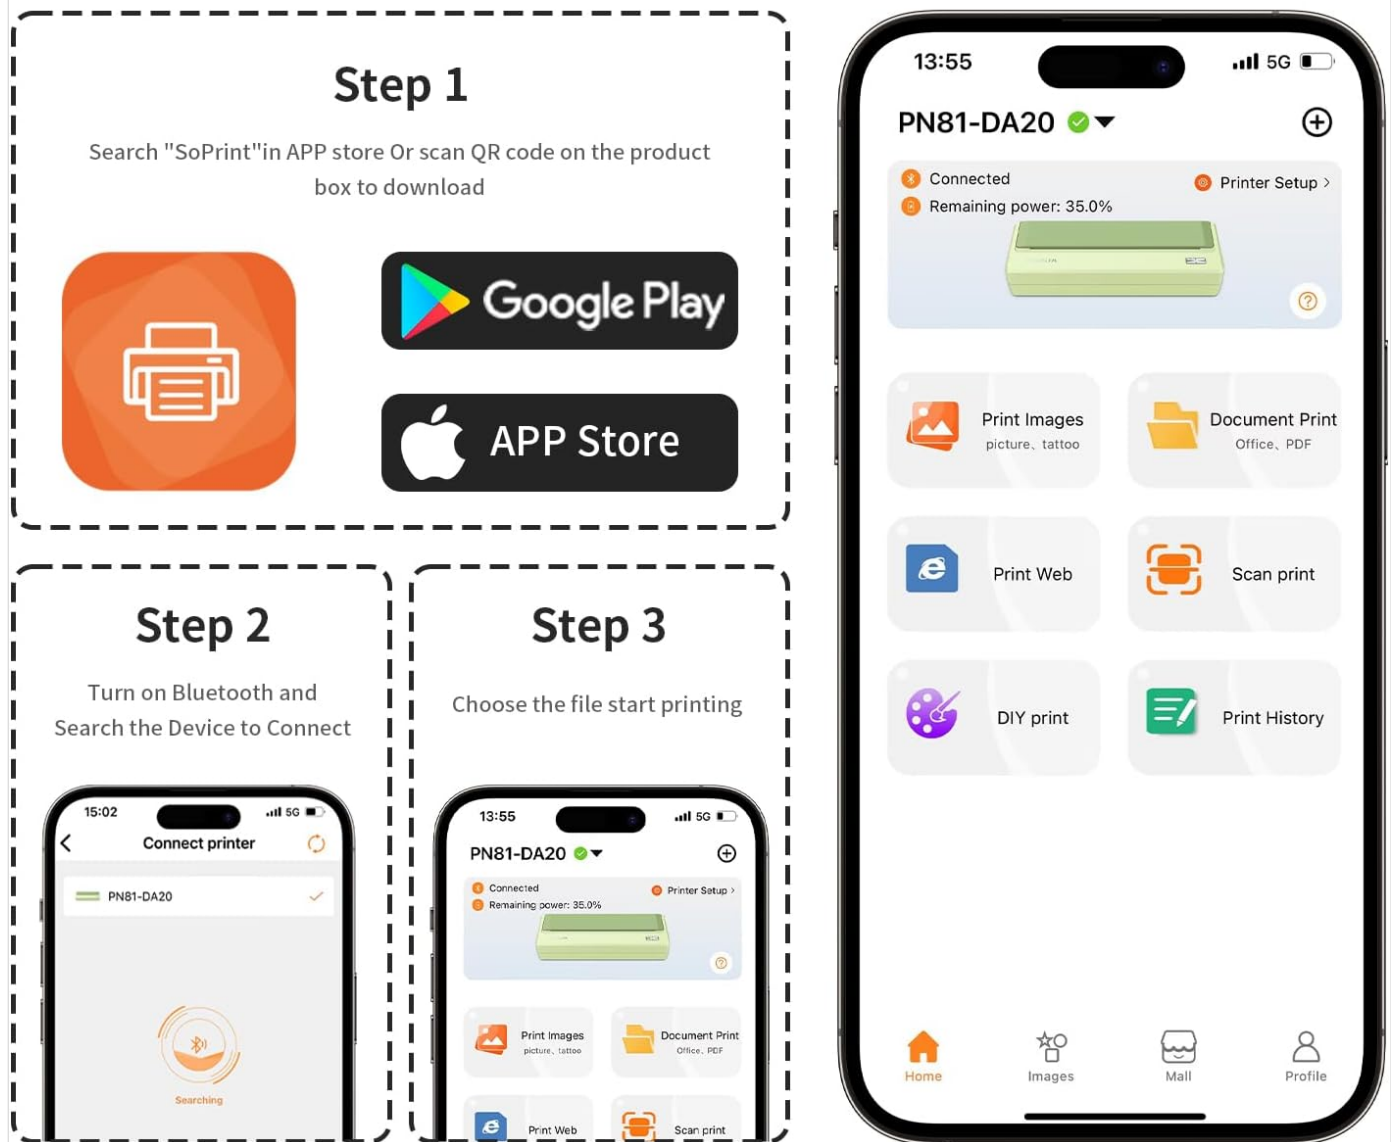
Step 1

Search "SoPrint"in APP store Or scan QR code on the product box to download

Google Play

APP Store

Step 2

Turn on Bluetooth and Search the Device to Connect

15:02 5G

Connect printer

PN81-DA20

Searching

Step 3

Choose the file start printing

13:55 5G

PN81-DA20

Connected

Remaining power: 35.0%

Printer Setup >

Print Images picture、tattoo

Document Print Office、PDF

Print Web

Scan print

13:55 5G

PN81-DA20

Connected

Remaining power: 35.0%

Printer Setup >

Print Images picture、tattoo

Document Print Office、PDF

Print Web

Scan print

DIY print

Print History

Home

Images

Mall

Profile